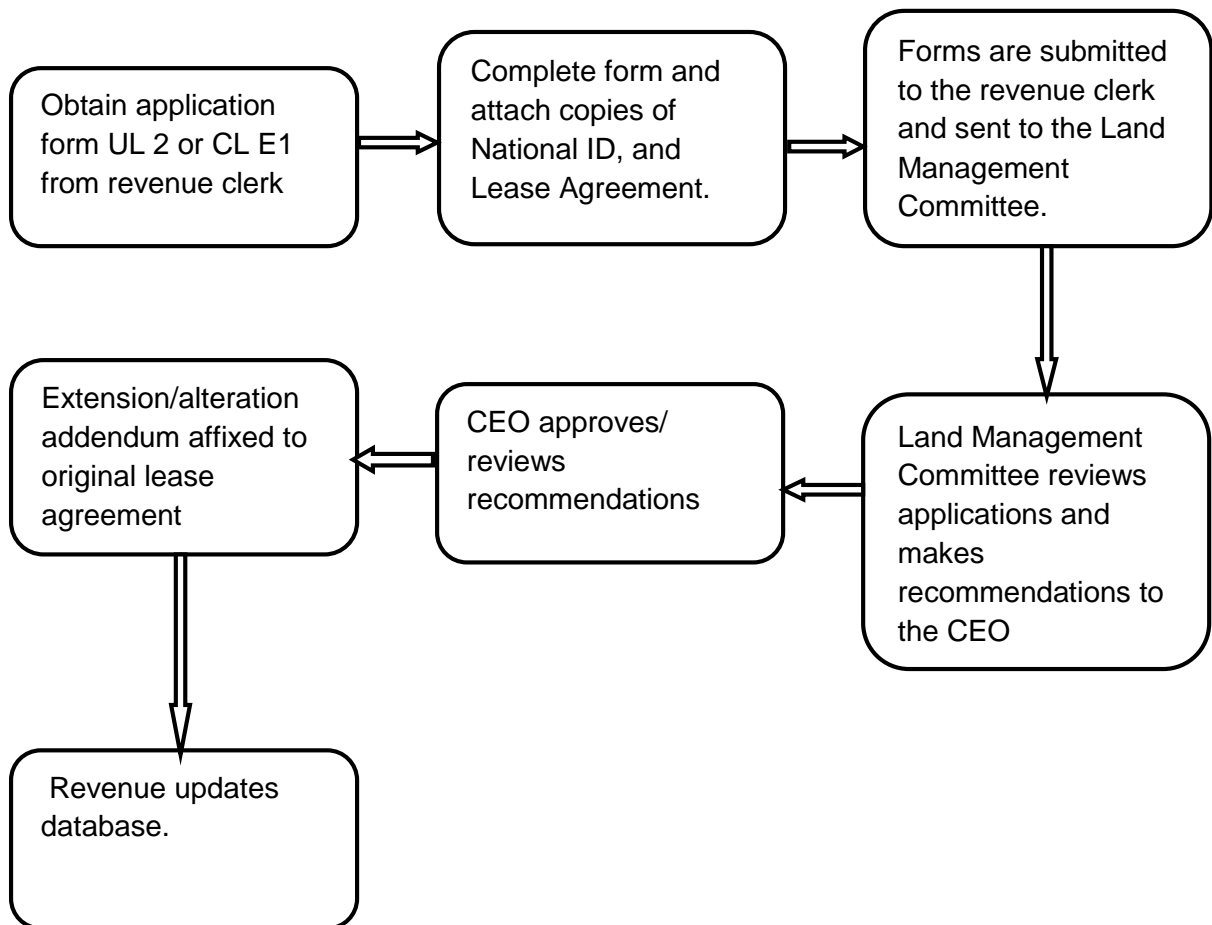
Obtain application form UL 2 or CL E1 from revenue clerk

Complete form and attach copies of National ID, and Lease Agreement.

Forms are submitted to the revenue clerk and sent to the Land Management Committee.

Land Management Committee reviews applications and makes recommendations to the CEO

CEO approves/ reviews recommendations

Extension/alteration addendum affixed to original lease agreement

Revenue updates database.